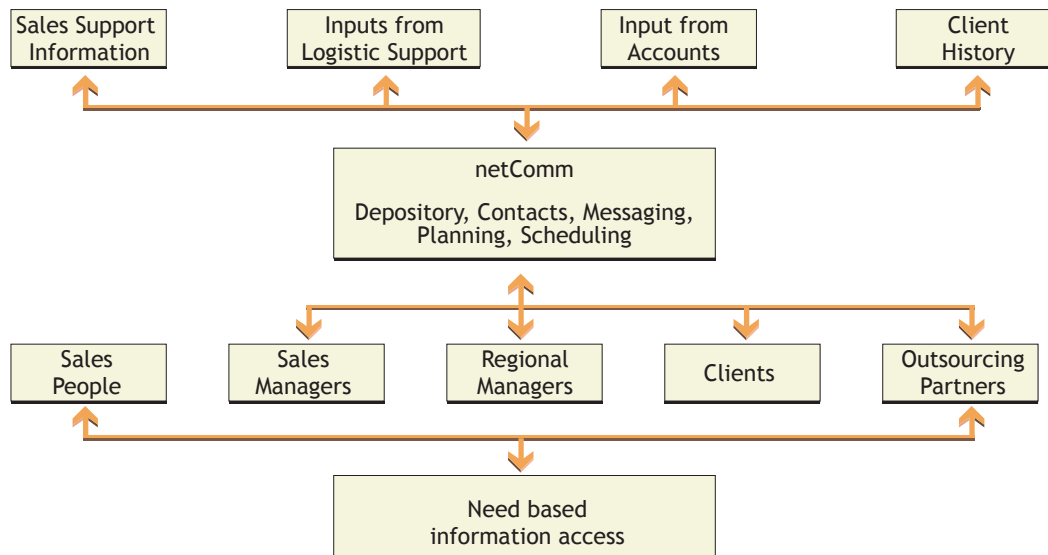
Sales Support Information

Inputs from Logistic Support

Input from Accounts

Client History

netComm

Depository, Contacts, Messaging, Planning, Scheduling

Sales People

Sales Managers

Regional Managers

Clients

Outsourcing Partners

Need based information access